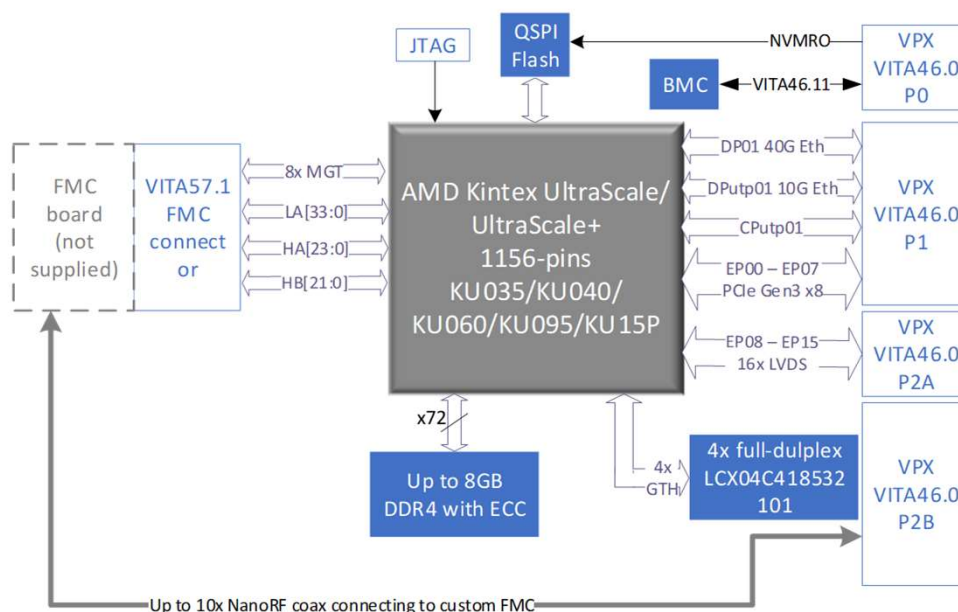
JTAG

QSPI Flash

NVMRO

VPX VITA46.0 P0

BMC

VITA46.11

FMC board (not supplied)

VITA57.1 FMC connector

8x MGT

LA[33:0]

HA[23:0]

HB[21:0]

AMD Kintex UltraScale/ UltraScale+ 1156-pins KU035/KU040/ KU060/KU095/KU15P

DP01 40G Eth

DPutp01 10G Eth

CPutp01

EP00 – EP07

PCIe Gen3 x8

VPX VITA46.0 P1

EP08 – EP15

16x LVDS

VPX VITA46.0 P2A

x72

Up to 8GB DDR4 with ECC

4x GTH

4x full-duplex LCX04C418532 101

VPX VITA46.0 P2B

Up to 10x NanoRF coax connecting to custom FMC